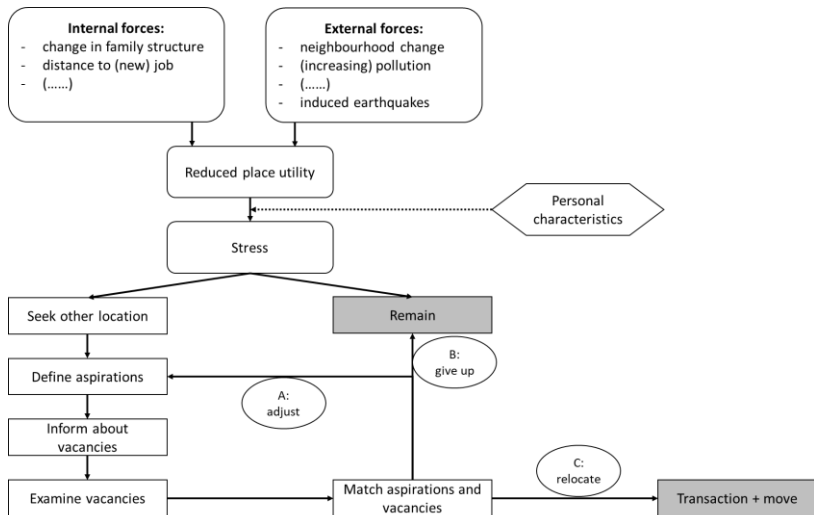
**Internal forces:**
- change in family structure
- distance to (new) job
- (……)

**External forces:**
- neighbourhood change
- (increasing) pollution
- (……)
- induced earthquakes

Reduced place utility

Personal characteristics

Stress

Seek other location

Remain

Define aspirations

B: give up

A: adjust

Inform about vacancies

Examine vacancies

Match aspirations and vacancies

C: relocate

Transaction + move